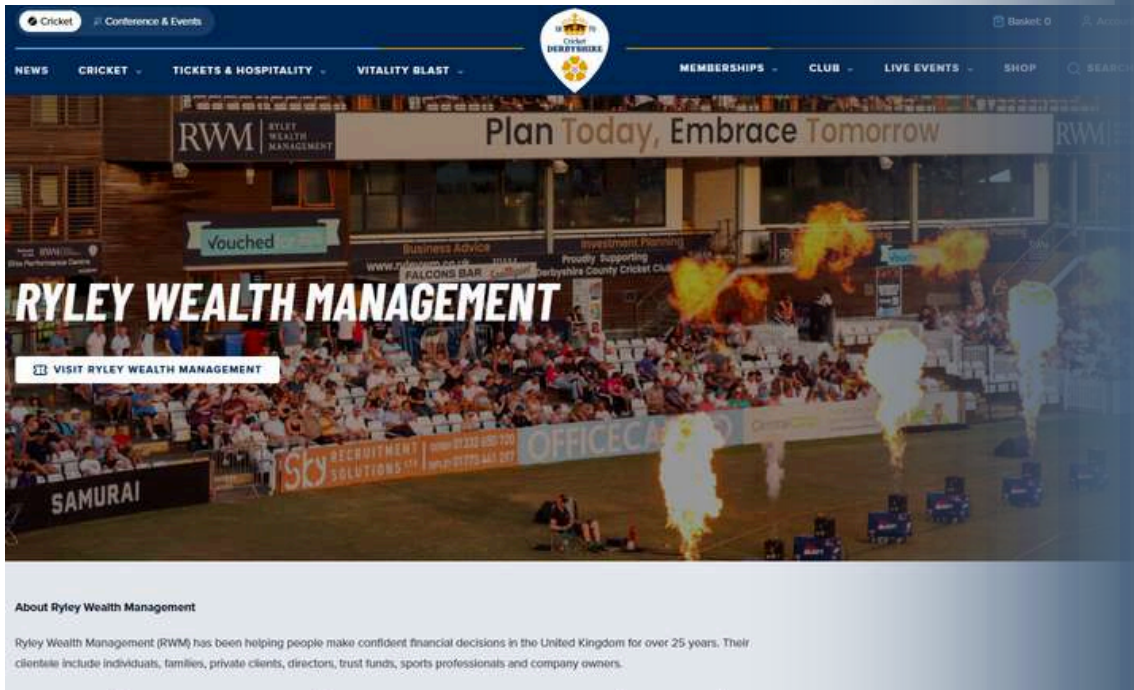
Cricket
Conference & Events
Basket: 0
Account

NEWS
CRICKET
TICKETS & HOSPITALITY
VITALITY BLAST
Cricket DERBYSHIRE
MEMBERSHIPS
CLUB
LIVE EVENTS
SHOP
SEARCH

RWM RYLEY WEALTH MANAGEMENT
Plan Today, Embrace Tomorrow
RWM
Vouched
Business Advice
Investment Planning
www.ryleywm.co.uk
Proudly Supporting Derbyshire County Cricket Club
FALCONS BAR
Elite Performance Centre
Sky RECRUITMENT SOLUTIONS LTD
OFFICECARE
SAMURAI

RYLEY WEALTH MANAGEMENT

VISIT RYLEY WEALTH MANAGEMENT

About Ryley Wealth Management

Ryley Wealth Management (RWM) has been helping people make confident financial decisions in the United Kingdom for over 25 years. Their clientele include individuals, families, private clients, directors, trust funds, sports professionals and company owners.